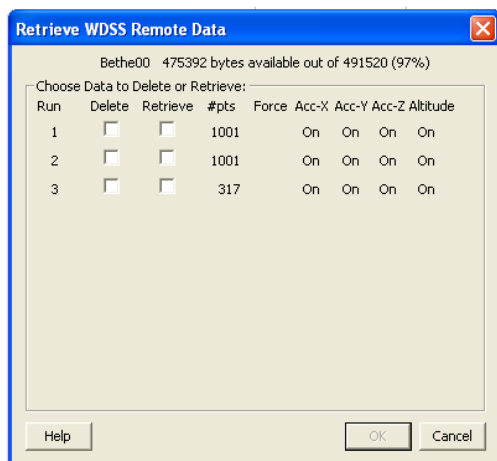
Retrieve WDSS Remote Data

Bethe00 475392 bytes available out of 491520 (97%)

Choose Data to Delete or Retrieve:

| Run | Delete | Retrieve | #pts | Force | Acc-X | Acc-Y | Acc-Z | Altitude |
|---|---|---|---|---|---|---|---|---|
| 1 | | | 1001 | | On | On | On | On |
| 2 | | | 1001 | | On | On | On | On |
| 3 | | | 317 | | On | On | On | On |

Help

OK

Cancel